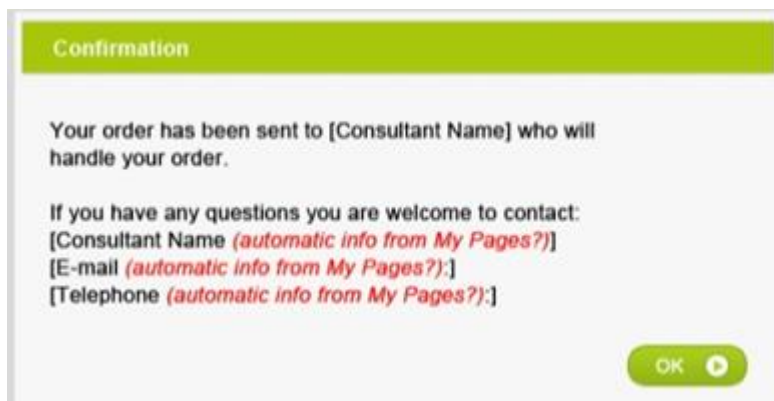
Confirmation

Your order has been sent to [Consultant Name] who will handle your order.

If you have any questions you are welcome to contact:
[Consultant Name (automatic info from My Pages?)]
[E-mail (automatic info from My Pages?):]
[Telephone (automatic info from My Pages?):]

OK